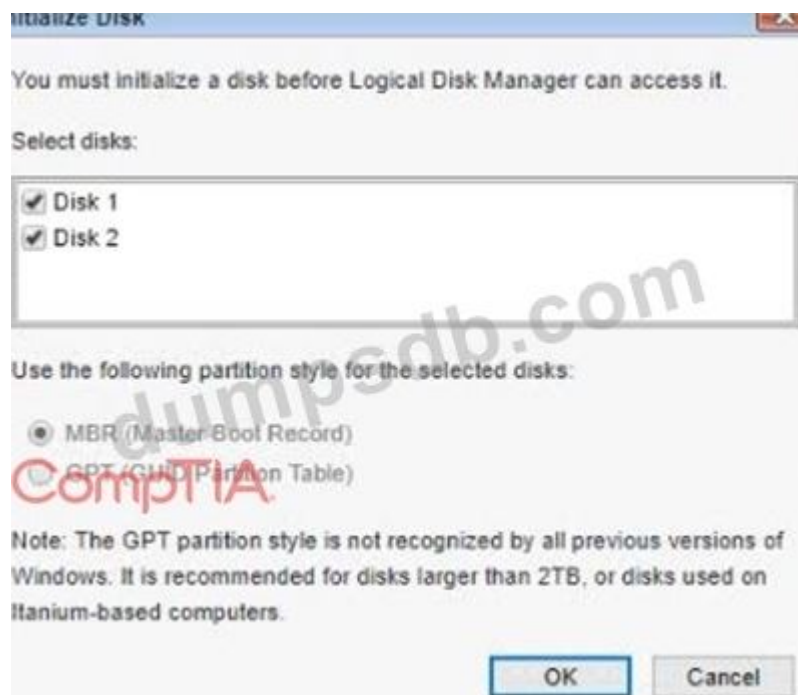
Initialize Disk

You must initialize a disk before Logical Disk Manager can access it.

Select disks:

Disk 1
Disk 2

dumpsdb.com

Use the following partition style for the selected disks:

MBR (Master Boot Record)
GPT (GUID Partition Table)

CompTIA

Note: The GPT partition style is not recognized by all previous versions of Windows. It is recommended for disks larger than 2TB, or disks used on Itanium-based computers.

OK Cancel